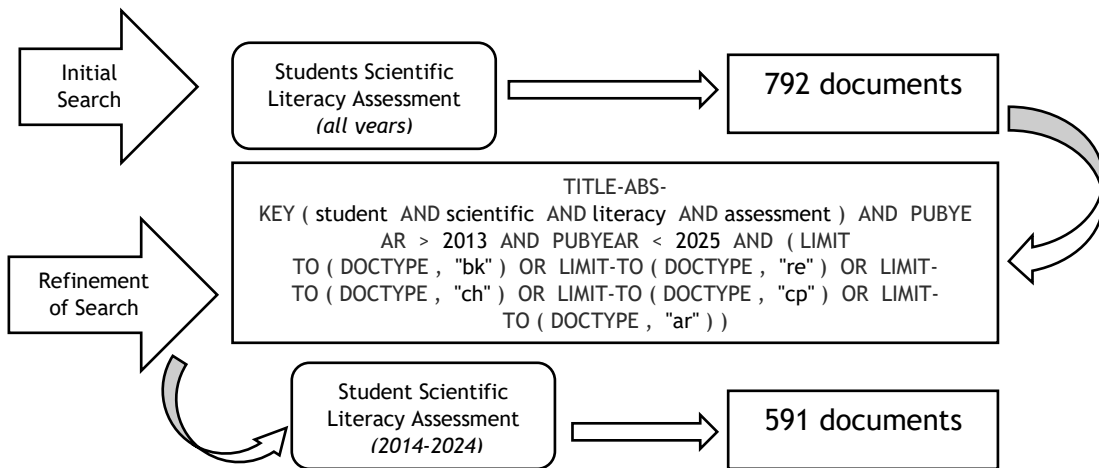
Initial Search

Students Scientific Literacy Assessment
*(all years)*

792 documents

TITLE-ABS-KEY ( student AND scientific AND literacy AND assessment ) AND PUBYEAR > 2013 AND PUBYEAR < 2025 AND ( LIMIT TO ( DOCTYPE , "bk" ) OR LIMIT-TO ( DOCTYPE , "re" ) OR LIMIT-TO ( DOCTYPE , "ch" ) OR LIMIT-TO ( DOCTYPE , "cp" ) OR LIMIT-TO ( DOCTYPE , "ar" ) )

Refinement of Search

Student Scientific Literacy Assessment
*(2014-2024)*

591 documents